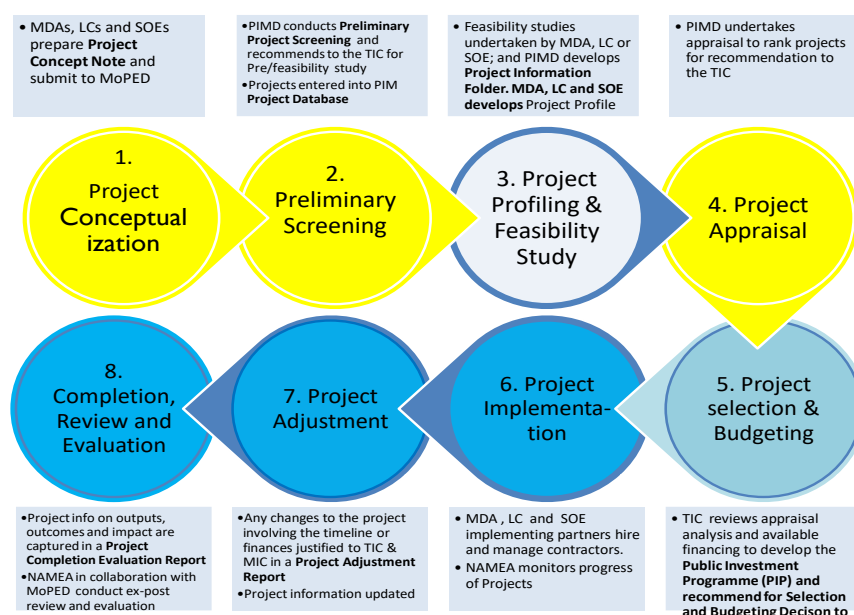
• MDAs, LCs and SOEs prepare **Project Concept Note** and submit to MoPED

•PIMD conducts **Preliminary Project Screening** and recommends to the TIC for Pre/feasibility study
•Projects entered into PIM **Project Database**

• Feasibility studies undertaken by MDA, LC or SOE; and PIMD develops **Project Information Folder. MDA, LC and SOE develops** Project Profile

• PIMD undertakes appraisal to rank projects for recommendation to the TIC

1. Project Conceptualization

2. Preliminary Screening

3. Project Profiling & Feasibility Study

4. Project Appraisal

8. Completion, Review and Evaluation

7. Project Adjustment

6. Project Implementation

5. Project selection & Budgeting

•Project info on outputs, outcomes and impact are captured in a **Project Completion Evaluation Report**
•NAMEA in collaboration with MoPED conduct ex-post review and evaluation

•Any changes to the project involving the timeline or finances justified to TIC & MIC in a **Project Adjustment Report**
•Project information updated

• MDA , LC and SOE implementing partners hire and manage contractors.
• NAMEA monitors progress of Projects

• TIC reviews appraisal analysis and available financing to develop the **Public Investment Programme (PIP) and recommend for Selection and Budgeting Decison to** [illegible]